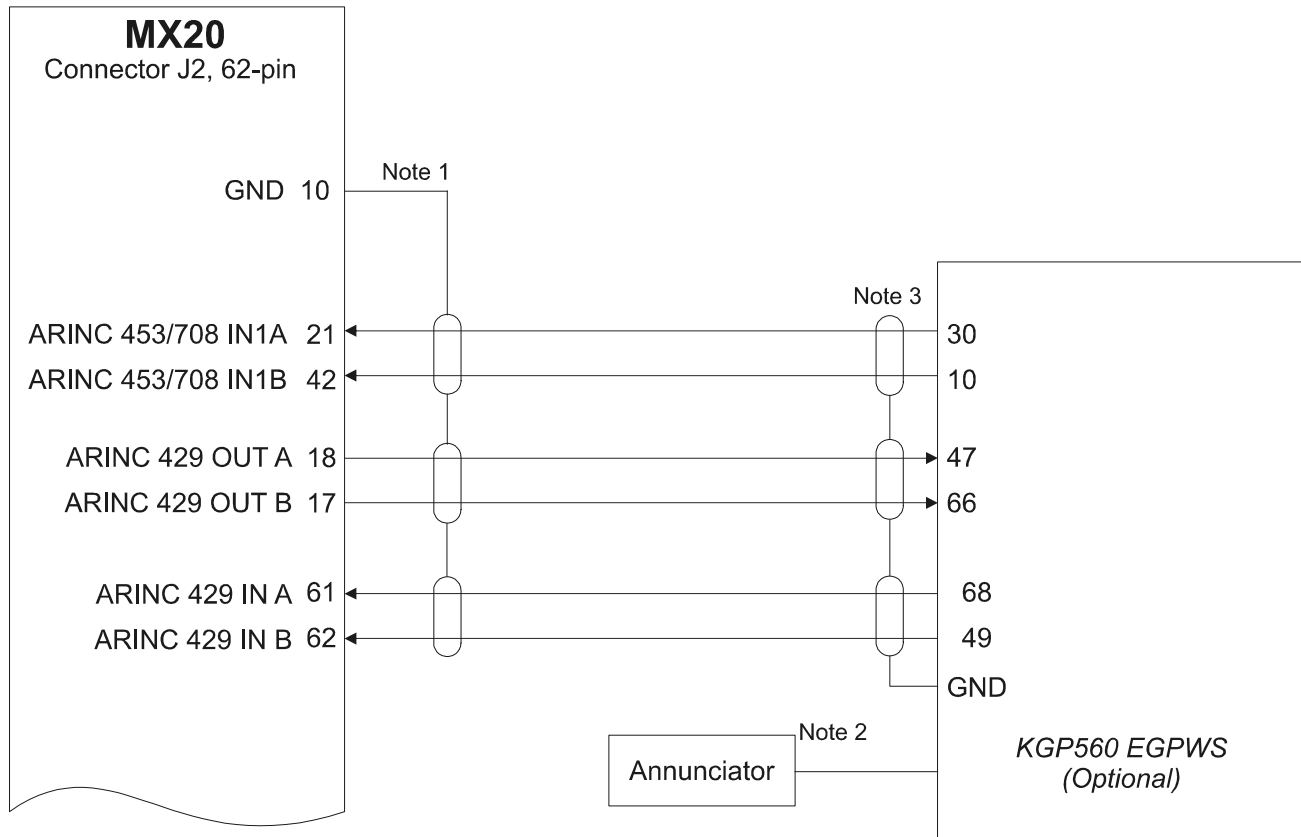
MX20
Connector J2, 62-pin

GND 10

ARINC 453/708 IN1A 21
ARINC 453/708 IN1B 42

ARINC 429 OUT A 18
ARINC 429 OUT B 17

ARINC 429 IN A 61
ARINC 429 IN B 62

Note 1

Note 3

30
10

47
66

68
49
GND

Note 2
Annunciator

KGP560 EGPWS
(Optional)